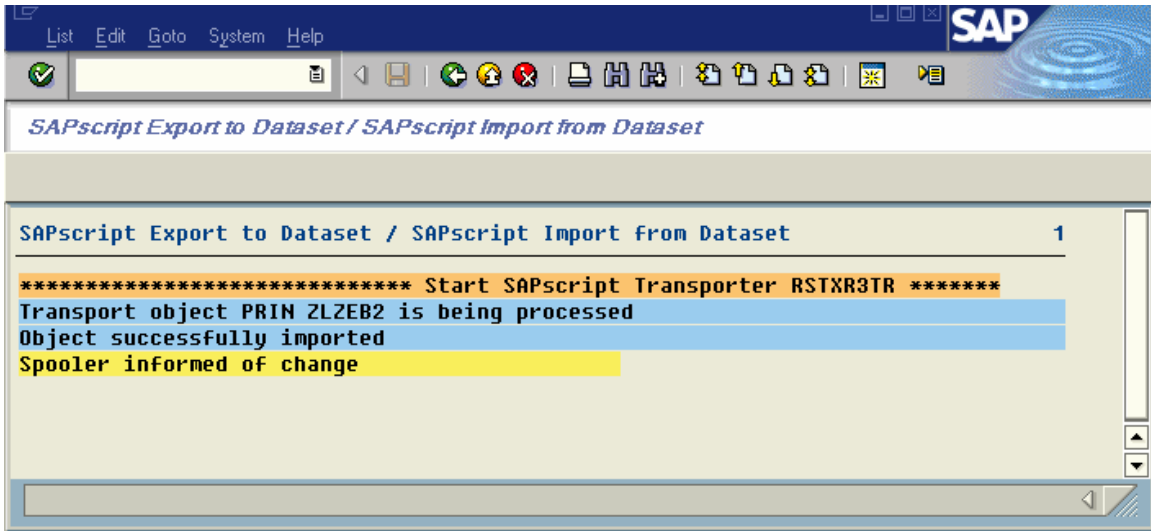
List Edit Goto System Help

SAP

SAPscript Export to Dataset / SAPscript Import from Dataset

SAPscript Export to Dataset / SAPscript Import from Dataset 1

****************************** Start SAPscript Transporter RSTXR3TR *******
Transport object PRIN ZLZEB2 is being processed
Object successfully imported
Spooler informed of change